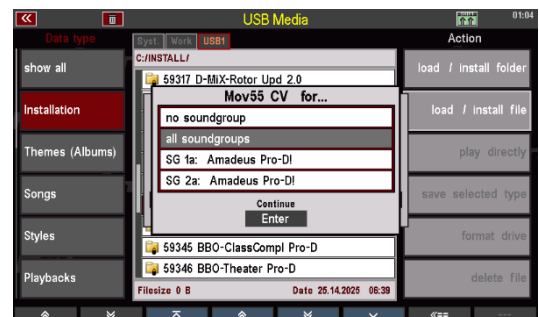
USB Media

01:04

Data type

show all

Installation

Themes (Albums)

Songs

Styles

Playbacks

Syst Work USB1

C:/INSTALL/

59317 D-MiX-Rotor Upd 2.0

Mov55 CV for...

no soundgroup

all soundgroups

SG 1a: Amadeus Pro-D!

SG 2a: Amadeus Pro-D!

Continue

Enter

59345 BBO-ClassCompl Pro-D

59346 BBO-Theater Pro-D

Filesize 0 B

Date 25.14.2025 06:39

Action

load / install folder

load / install file

play directly

save selected type

format drive

delete file